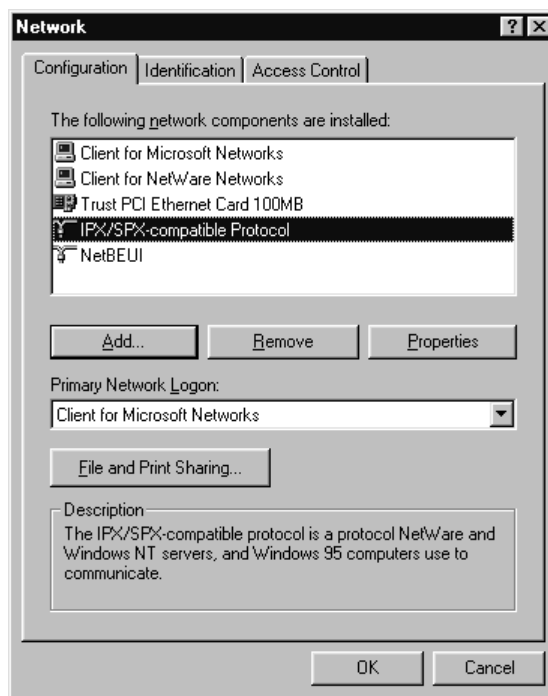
Network

?

X

Configuration

Identification

Access Control

The following network components are installed:

Client for Microsoft Networks

Client for NetWare Networks

Trust PCI Ethernet Card 100MB

IPX/SPX-compatible Protocol

NetBEUI

Add...

Remove

Properties

Primary Network Logon:

Client for Microsoft Networks

File and Print Sharing...

Description

The IPX/SPX-compatible protocol is a protocol NetWare and Windows NT servers, and Windows 95 computers use to communicate.

OK

Cancel